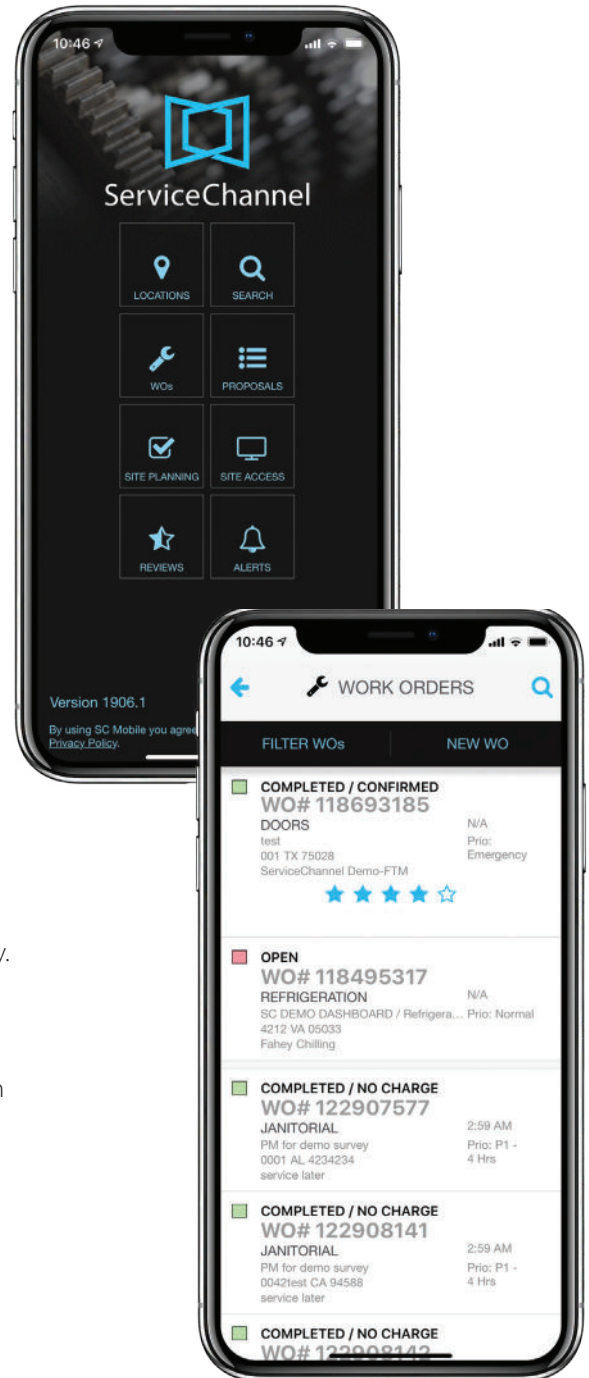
10:46

ServiceChannel

LOCATIONS
SEARCH
WOs
PROPOSALS
SITE PLANNING
SITE ACCESS
REVIEWS
ALERTS

Version 1906.1

By using SC Mobile you agree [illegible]
Privacy Policy.

/.

n

10:46

WORK ORDERS

FILTER WOs
NEW WO

COMPLETED / CONFIRMED
WO# 118693185
DOORS
test
001 TX 75028
ServiceChannel Demo-FTM
N/A
Prio: Emergency

OPEN
WO# 118495317
REFRIGERATION
SC DEMO DASHBOARD / Refrigera...
4212 VA 05033
Fahey Chilling
N/A
Prio: Normal

COMPLETED / NO CHARGE
WO# 122907577
JANITORIAL
PM for demo survey
0001 AL 4234234
service later
2:59 AM
Prio: P1 - 4 Hrs

COMPLETED / NO CHARGE
WO# 122908141
JANITORIAL
PM for demo survey
0042test CA 94588
service later
2:59 AM
Prio: P1 - 4 Hrs

COMPLETED / NO CHARGE
WO# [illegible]